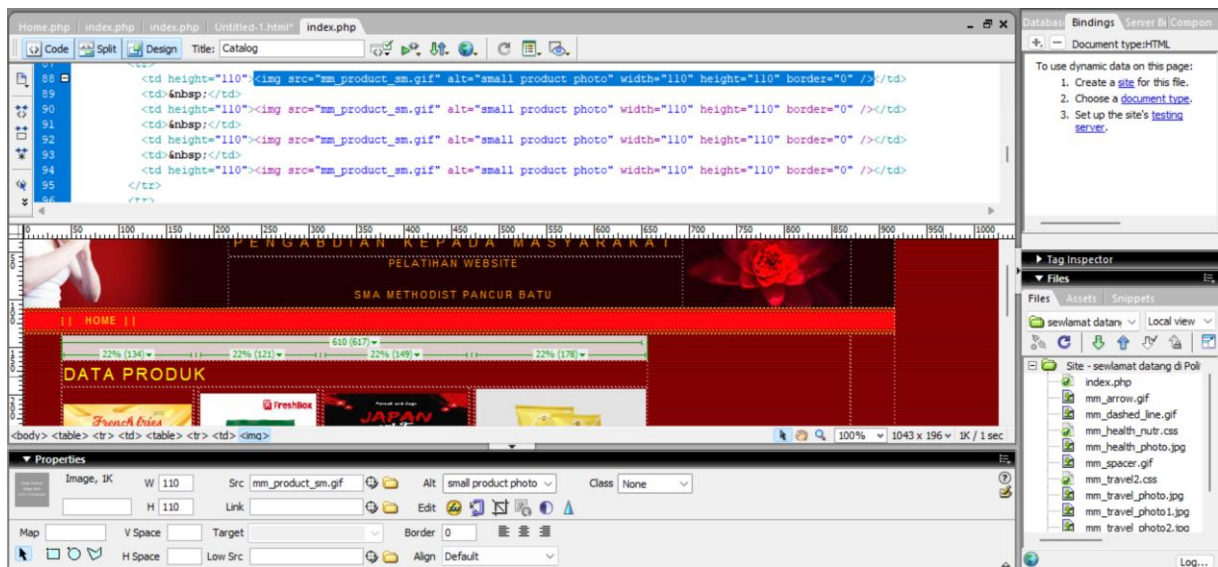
Home.php | index.php | index.php | Untitled-1.html* | index.php

Code | Split | Design | Title: Catalog

88 <td height="110"><img src="mm_product_sm.gif" alt="small product photo" width="110" height="110" border="0" /></td>
89 <td>&nbsp;</td>
90 <td height="110"><img src="mm_product_sm.gif" alt="small product photo" width="110" height="110" border="0" /></td>
91 <td>&nbsp;</td>
92 <td height="110"><img src="mm_product_sm.gif" alt="small product photo" width="110" height="110" border="0" /></td>
93 <td>&nbsp;</td>
94 <td height="110"><img src="mm_product_sm.gif" alt="small product photo" width="110" height="110" border="0" /></td>
95 </tr>

PENGABDIAN KEPADA MASYARAKAT
PELATIHAN WEBSITE
SMA METHODIST PANCUR BATU
|| HOME ||
610 (617)
22% (134) 22% (121) 22% (149) 22% (178)
DATA PRODUK
French fries
FreshBox
JAPAN

<body> <table> <tr> <td> <table> <tr> <td> <img>
100% 1043 x 196 1K / 1 sec

Properties
Image, 1K W 110 Src mm_product_sm.gif Alt small product photo Class None
H 110 Link Edit
Map V Space Target Border 0
H Space Low Src Align Default

Databas | Bindings | Server B | Compon
Document type:HTML
To use dynamic data on this page:
1. Create a site for this file.
2. Choose a document type.
3. Set up the site's testing server.

Tag Inspector
Files
Files | Assets | Snippets
sewlamat datan | Local view
Site - sewlamat datang di Poli
index.php
mm_arrow.gif
mm_dashed_line.gif
mm_health_nutr.css
mm_health_photo.jpg
mm_spacer.gif
mm_travel2.css
mm_travel_photo.jpg
mm_travel_photo1.jpg
mm_travel_photo2.jpg
Log...